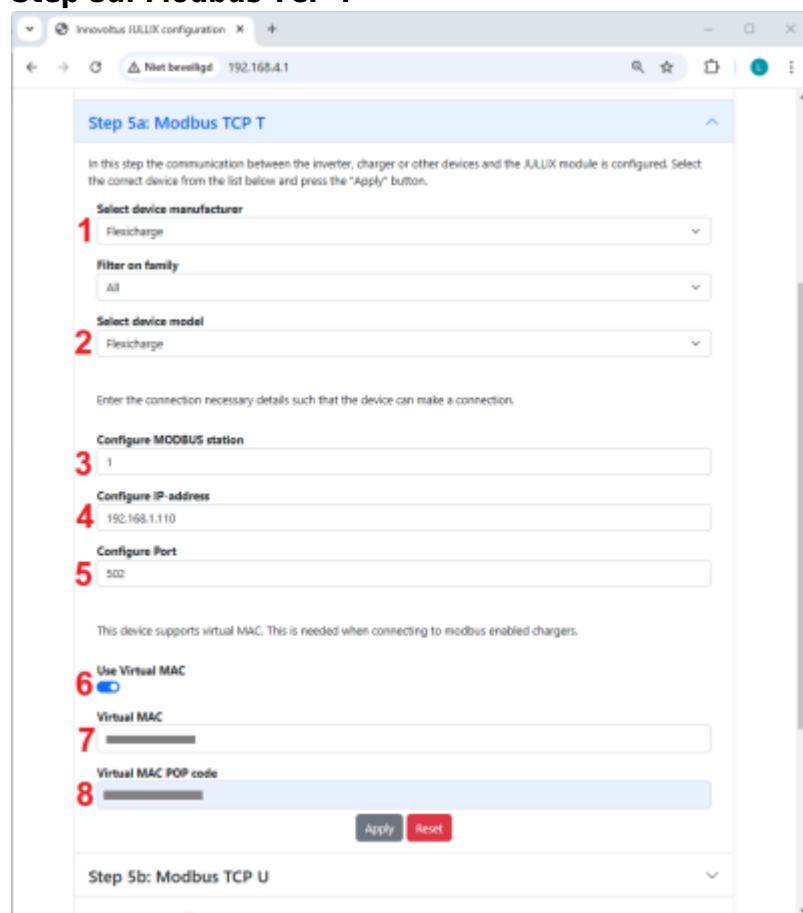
Step 5a: Modbus TCP T

Innovoltus JULLIX configuration

Niet beveiligd 192.168.4.1

Step 5a: Modbus TCP T

In this step the communication between the inverter, charger or other devices and the JULLIX module is configured. Select the correct device from the list below and press the "Apply" button.

Select device manufacturer
1 Flexicharge

Filter on family
All

Select device model
2 Flexicharge

Enter the connection necessary details such that the device can make a connection.

Configure MODBUS station
3 1

Configure IP-address
4 192.168.1.110

Configure Port
5 502

This device supports virtual MAC. This is needed when connecting to modbus enabled chargers.

Use Virtual MAC
6

Virtual MAC
7

Virtual MAC POP code
8

Apply Reset

Step 5b: Modbus TCP U